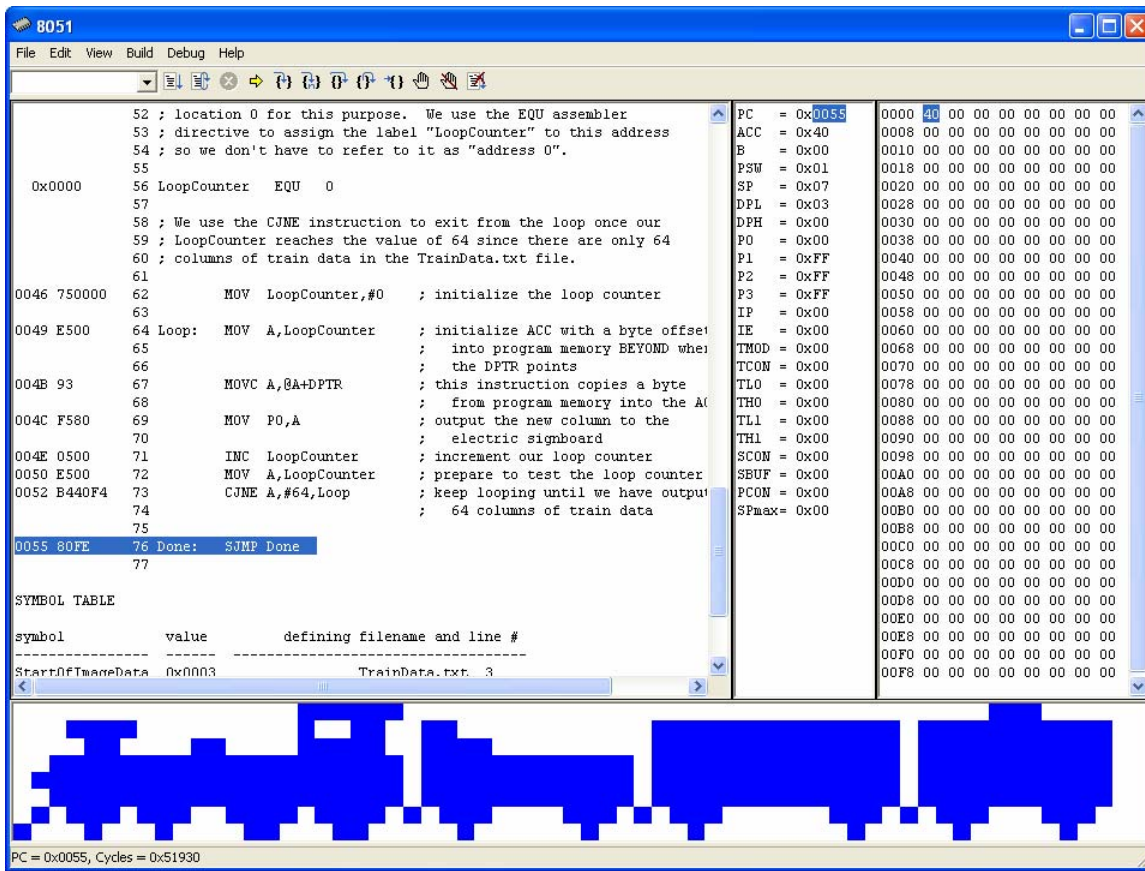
8051

File Edit View Build Debug Help

52 ; location 0 for this purpose. We use the EQU assembler
53 ; directive to assign the label "LoopCounter" to this address
54 ; so we don't have to refer to it as "address 0".
55
0x0000 56 LoopCounter EQU 0
57
58 ; We use the CJNE instruction to exit from the loop once our
59 ; LoopCounter reaches the value of 64 since there are only 64
60 ; columns of train data in the TrainData.txt file.
61
0046 750000 62 MOV LoopCounter,#0 ; initialize the loop counter
63
0049 E500 64 Loop: MOV A,LoopCounter ; initialize ACC with a byte offset
65 ; into program memory BEYOND wher
66 ; the DPTR points
004B 93 67 MOVC A,@A+DPTR ; this instruction copies a byte
68 ; from program memory into the A(
004C F580 69 MOV P0,A ; output the new column to the
70 ; electric signboard
004E 0500 71 INC LoopCounter ; increment our loop counter
0050 E500 72 MOV A,LoopCounter ; prepare to test the loop counter
0052 B440F4 73 CJNE A,#64,Loop ; keep looping until we have output
74 ; 64 columns of train data
75
0055 80FE 76 Done: SJMP Done
77

SYMBOL TABLE

symbol value defining filename and line #
---------------- ------ ----------------------------------
StartOfImageData 0x0003 TrainData.txt 3

PC = 0x0055
ACC = 0x40
B = 0x00
PSW = 0x01
SP = 0x07
DPL = 0x03
DPH = 0x00
P0 = 0x00
P1 = 0xFF
P2 = 0xFF
P3 = 0xFF
IP = 0x00
IE = 0x00
TMOD = 0x00
TCON = 0x00
TL0 = 0x00
TH0 = 0x00
TL1 = 0x00
TH1 = 0x00
SCON = 0x00
SBUF = 0x00
PCON = 0x00
SPmax= 0x00

0000 40 00 00 00 00 00 00 00
0008 00 00 00 00 00 00 00 00
0010 00 00 00 00 00 00 00 00
0018 00 00 00 00 00 00 00 00
0020 00 00 00 00 00 00 00 00
0028 00 00 00 00 00 00 00 00
0030 00 00 00 00 00 00 00 00
0038 00 00 00 00 00 00 00 00
0040 00 00 00 00 00 00 00 00
0048 00 00 00 00 00 00 00 00
0050 00 00 00 00 00 00 00 00
0058 00 00 00 00 00 00 00 00
0060 00 00 00 00 00 00 00 00
0068 00 00 00 00 00 00 00 00
0070 00 00 00 00 00 00 00 00
0078 00 00 00 00 00 00 00 00
0080 00 00 00 00 00 00 00 00
0088 00 00 00 00 00 00 00 00
0090 00 00 00 00 00 00 00 00
0098 00 00 00 00 00 00 00 00
00A0 00 00 00 00 00 00 00 00
00A8 00 00 00 00 00 00 00 00
00B0 00 00 00 00 00 00 00 00
00B8 00 00 00 00 00 00 00 00
00C0 00 00 00 00 00 00 00 00
00C8 00 00 00 00 00 00 00 00
00D0 00 00 00 00 00 00 00 00
00D8 00 00 00 00 00 00 00 00
00E0 00 00 00 00 00 00 00 00
00E8 00 00 00 00 00 00 00 00
00F0 00 00 00 00 00 00 00 00
00F8 00 00 00 00 00 00 00 00

PC = 0x0055, Cycles = 0x51930